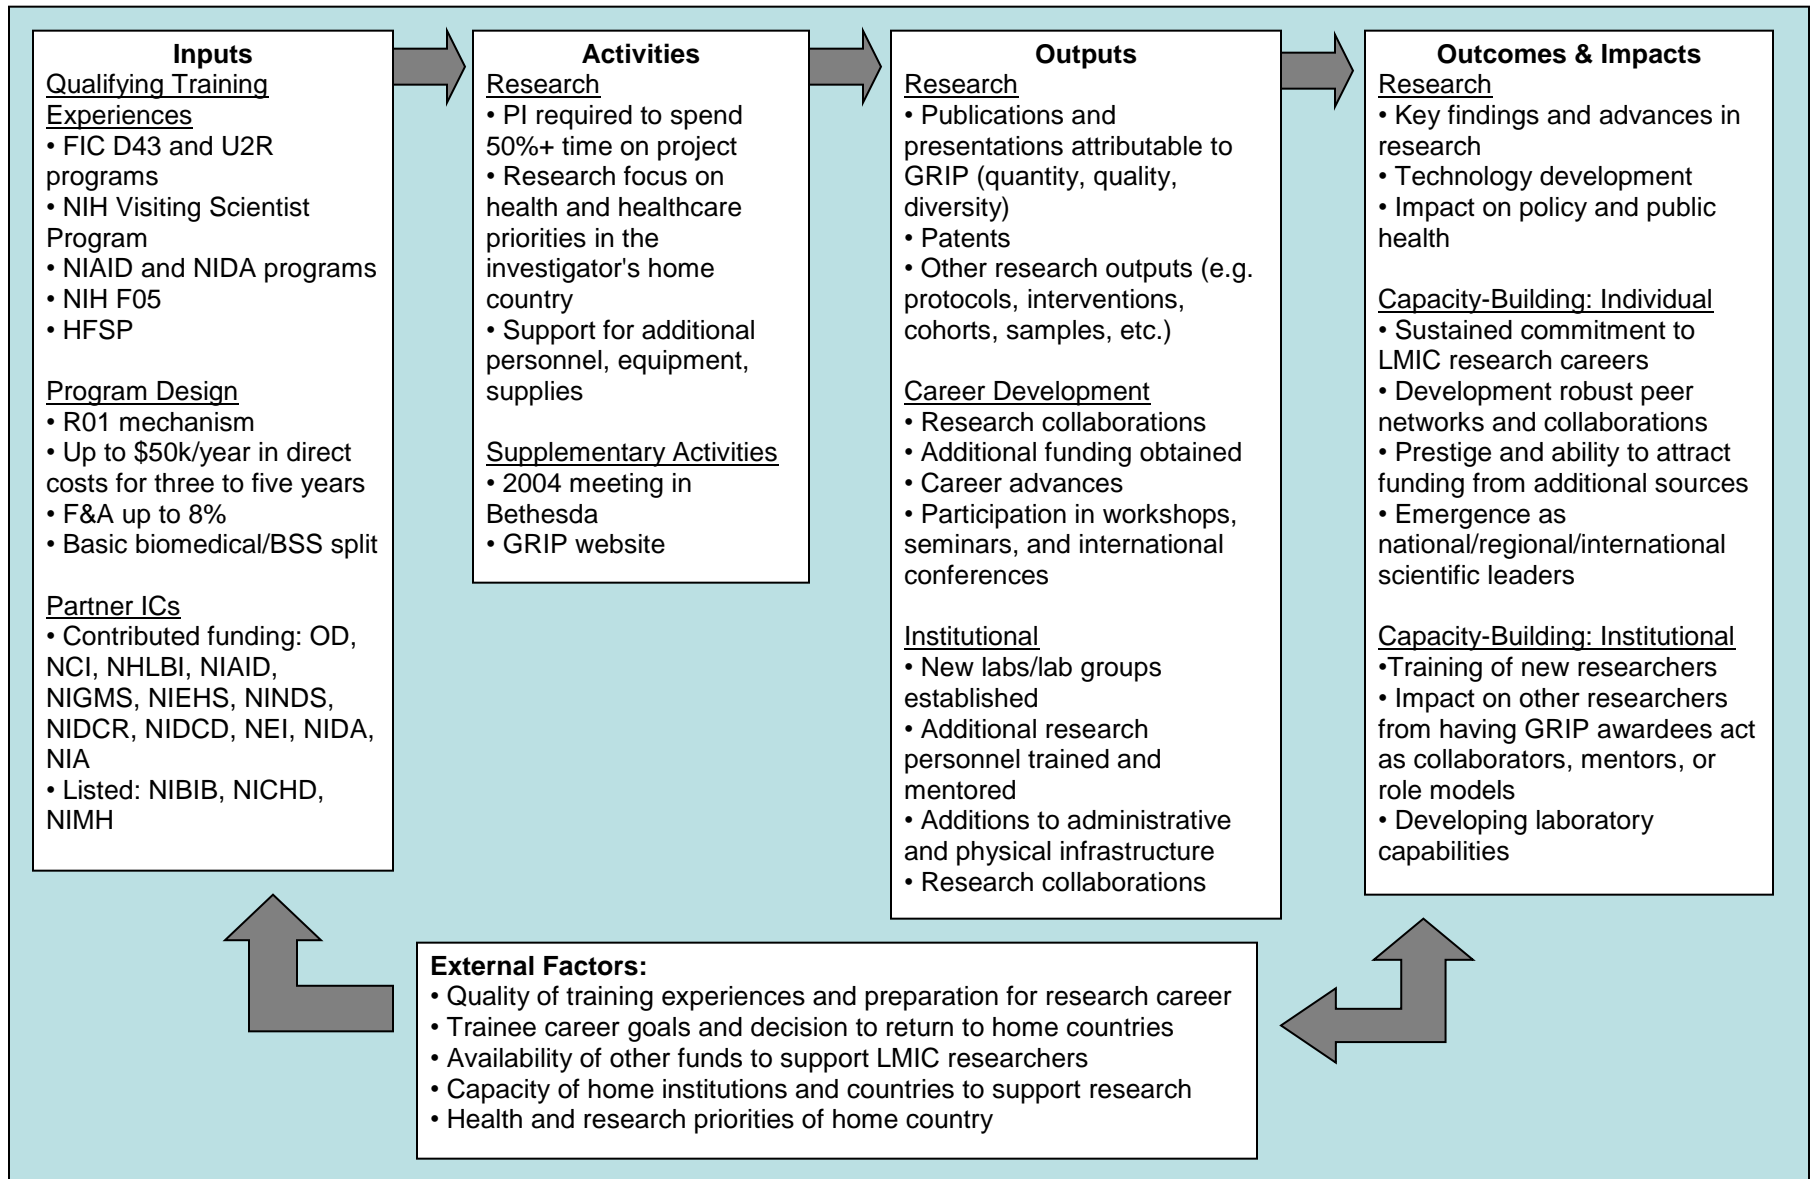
Inputs
Qualifying Training Experiences
• FIC D43 and U2R programs
• NIH Visiting Scientist Program
• NIAID and NIDA programs
• NIH F05
• HFSP

Program Design
• R01 mechanism
• Up to \$50k/year in direct costs for three to five years
• F&A up to 8%
• Basic biomedical/BSS split

Partner ICs
• Contributed funding: OD, NCI, NHLBI, NIAID, NIGMS, NIEHS, NINDS, NIDCR, NIDCD, NEI, NIDA, NIA
• Listed: NIBIB, NICHD, NIMH

Activities
Research
• PI required to spend 50%+ time on project
• Research focus on health and healthcare priorities in the investigator's home country
• Support for additional personnel, equipment, supplies

Supplementary Activities
• 2004 meeting in Bethesda
• GRIP website

Outputs
Research
• Publications and presentations attributable to GRIP (quantity, quality, diversity)
• Patents
• Other research outputs (e.g. protocols, interventions, cohorts, samples, etc.)

Career Development
• Research collaborations
• Additional funding obtained
• Career advances
• Participation in workshops, seminars, and international conferences

Institutional
• New labs/lab groups established
• Additional research personnel trained and mentored
• Additions to administrative and physical infrastructure
• Research collaborations

Outcomes & Impacts
Research
• Key findings and advances in research
• Technology development
• Impact on policy and public health

Capacity-Building: Individual
• Sustained commitment to LMIC research careers
• Development robust peer networks and collaborations
• Prestige and ability to attract funding from additional sources
• Emergence as national/regional/international scientific leaders

Capacity-Building: Institutional
•Training of new researchers
• Impact on other researchers from having GRIP awardees act as collaborators, mentors, or role models
• Developing laboratory capabilities

External Factors:
• Quality of training experiences and preparation for research career
• Trainee career goals and decision to return to home countries
• Availability of other funds to support LMIC researchers
• Capacity of home institutions and countries to support research
• Health and research priorities of home country